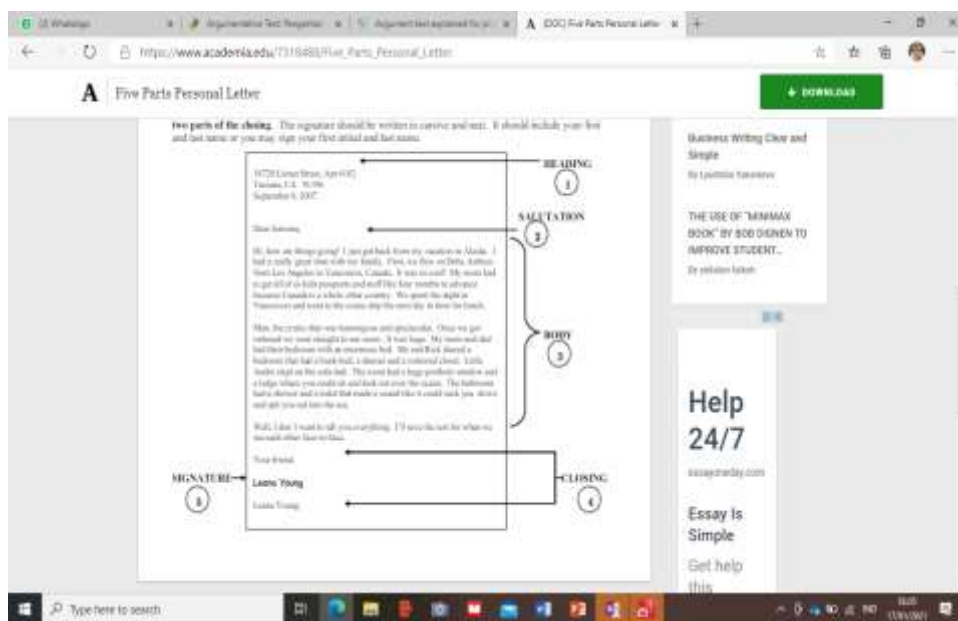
(3) WhatsApp | Argumentative Text: Response | Argument text explained for pr | [DOC] Five Parts Personal Letter

https://www.academia.edu/7318480/Five_Parts_Personal_Letter

A Five Parts Personal Letter

DOWNLOAD

two parts of the closing. The signature should be written in cursive and neat. It should include your first and last name or you may sign your first initial and last name.

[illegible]

HEADING 1

SALUTATION 2

Dear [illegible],

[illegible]

BODY 3

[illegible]

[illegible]

Your friend,

Leana Young

Leana Young

SIGNATURE 5

CLOSING 4

Business Writing Clear and Simple

By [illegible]

THE USE OF "MINIMAX BOOK" BY BOB DIGNEN TO IMPROVE STUDENT...

By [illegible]

Help 24/7

essaymeday.com

Essay Is Simple

Get help this

Type here to search